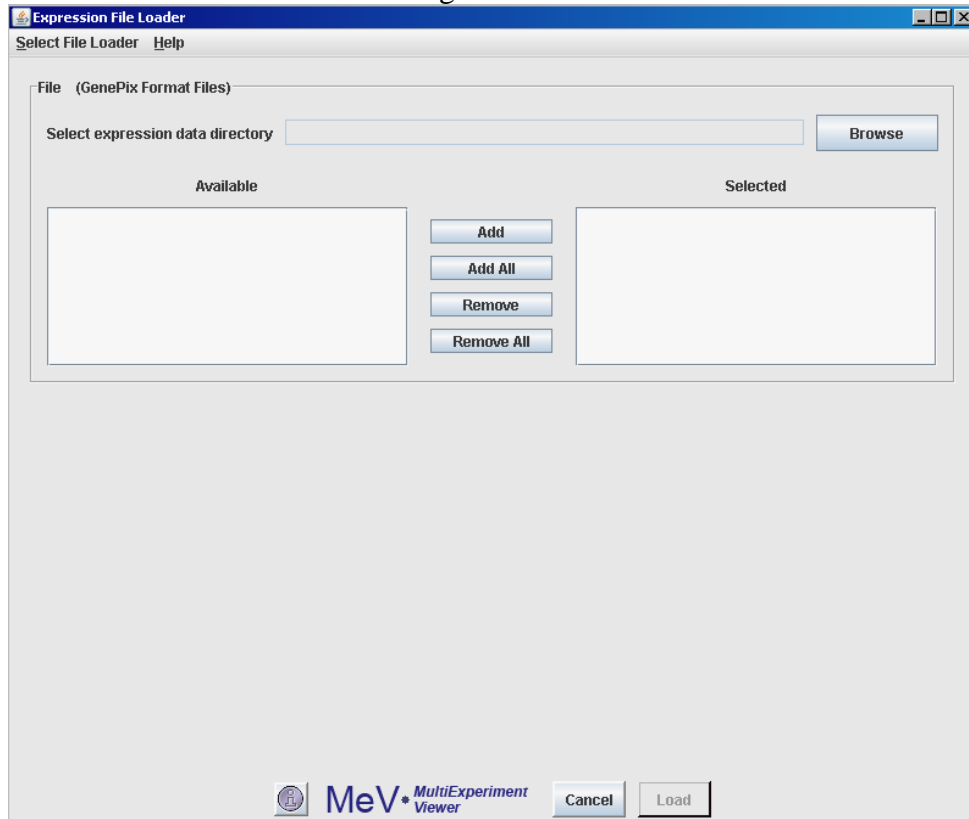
Expression File Loader

Select File Loader Help

File (GenePix Format Files)

Select expression data directory

Browse

Available

Selected

Add

Add All

Remove

Remove All

MeV MultiExperiment Viewer

Cancel

Load